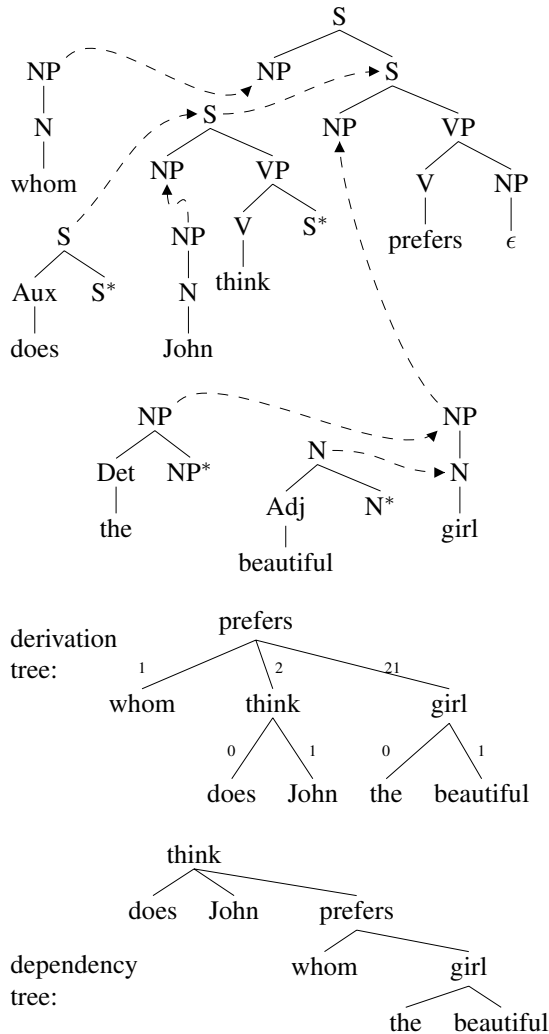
S
NP
NP
S
N
S
NP
VP
whom
NP
VP
V
NP
S
NP
V
S*
prefers
$\epsilon$
Aux
S*
N
think
does
John

NP
NP
Det
NP*
N
N
the
Adj
N*
girl
beautiful

derivation tree:
prefers
1
2
21
whom
think
girl
0
1
0
1
does
John
the
beautiful

think
does
John
prefers
dependency tree:
whom
girl
the
beautiful